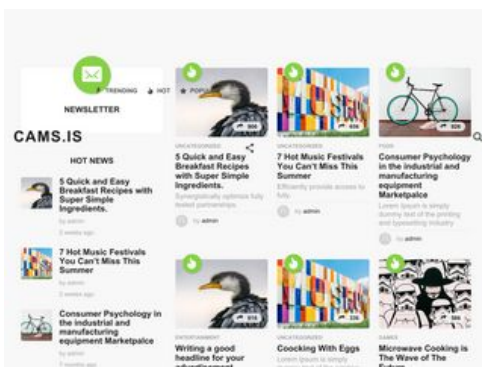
NEWSLETTER

TRENDING HOT POPU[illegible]

CAMS.IS

HOT NEWS

5 Quick and Easy Breakfast Recipes with Super Simple Ingredients.

by admin

2 weeks ago

7 Hot Music Festivals You Can't Miss This Summer

by admin

2 weeks ago

Consumer Psychology in the industrial and manufacturing equipment Marketpalce

by admin

2 weeks ago

356

UNCATEGORIZED

5 Quick and Easy Breakfast Recipes with Super Simple Ingredients.

Synergistically optimize fully tested partnerships.

by admin

456

UNCATEGORIZED

7 Hot Music Festivals You Can't Miss This Summer

Efficiently provide access to fully

by admin

326

FOOD

Consumer Psychology in the industrial and manufacturing equipment Marketplace

Lorem Ipsum is simply dummy text of the printing and typesetting industry.

by admin

976

ENTERTAINMENT

Writing a good headline for your advertisement

Lorem Ipsum is simply

336

UNCATEGORIZED

Coocking With Eggs

Lorem Ipsum is simply

GAMES

Microwave Cooking is The Wave of The Future